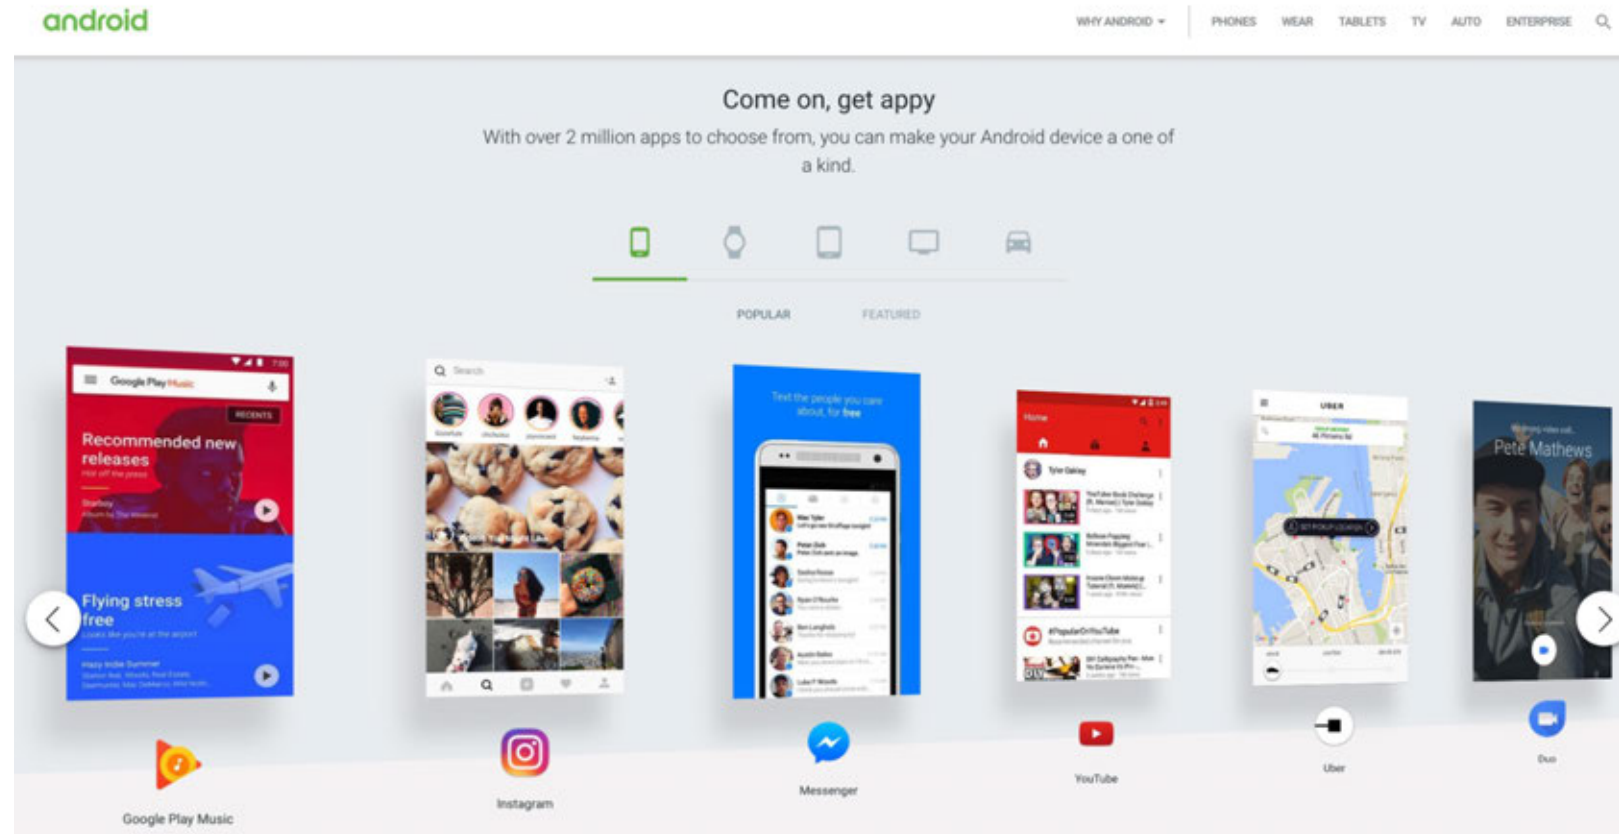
android

WHY ANDROID PHONES WEAR TABLETS TV AUTO ENTERPRISE

Come on, get appy

With over 2 million apps to choose from, you can make your Android device a one of a kind.

POPULAR FEATURED

Google Play Music
RECENTS
Recommended new releases
Starboy
Flying stress free

Search

Text the people you care about, for free

Home

UBER

Pete Mathews

Google Play Music

Instagram

Messenger

YouTube

Uber

Duo